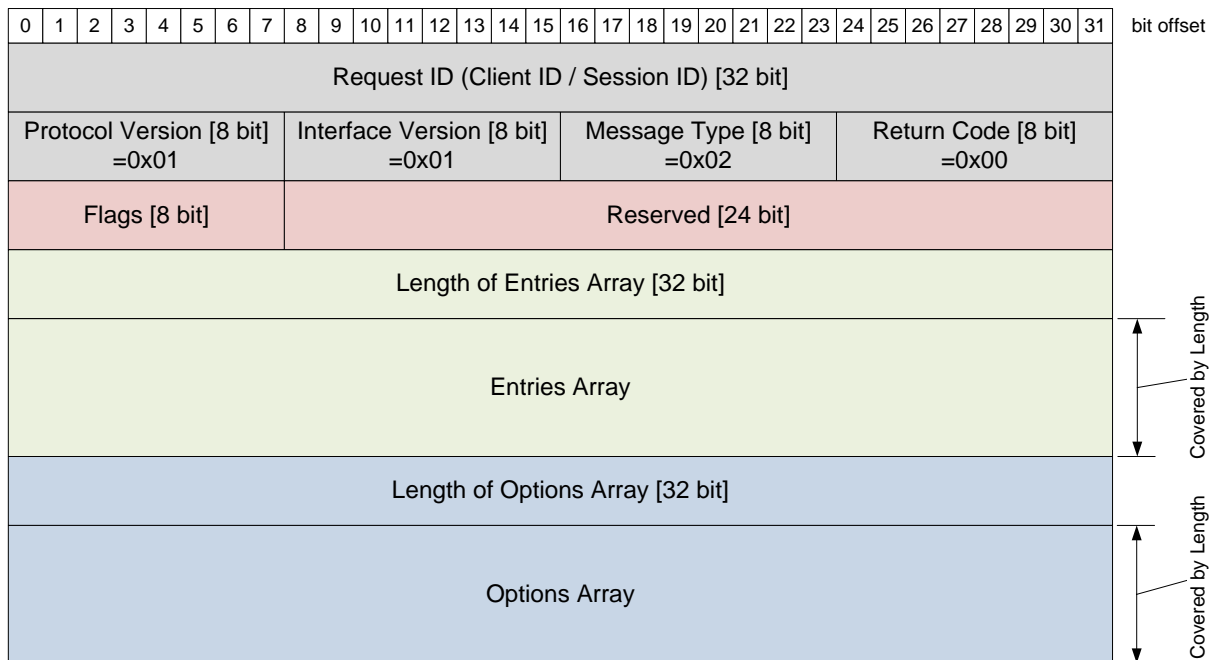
| 0 | 1 | 2 | 3 | 4 | 5 | 6 | 7 | 8 | 9 | 10 | 11 | 12 | 13 | 14 | 15 | 16 | 17 | 18 | 19 | 20 | 21 | 22 | 23 | 24 | 25 | 26 | 27 | 28 | 29 | 30 | 31 |
|---|---|---|---|---|---|---|---|---|---|---|---|---|---|---|---|---|---|---|---|---|---|---|---|---|---|---|---|---|---|---|---|

bit offset

Request ID (Client ID / Session ID) [32 bit]

| Protocol Version [8 bit] =0x01 | Interface Version [8 bit] =0x01 | Message Type [8 bit] =0x02 | Return Code [8 bit] =0x00 |
|---|---|---|---|

| Flags [8 bit] | Reserved [24 bit] |
|---|---|

Length of Entries Array [32 bit]

Entries Array

Covered by Length

Length of Options Array [32 bit]

Options Array

Covered by Length